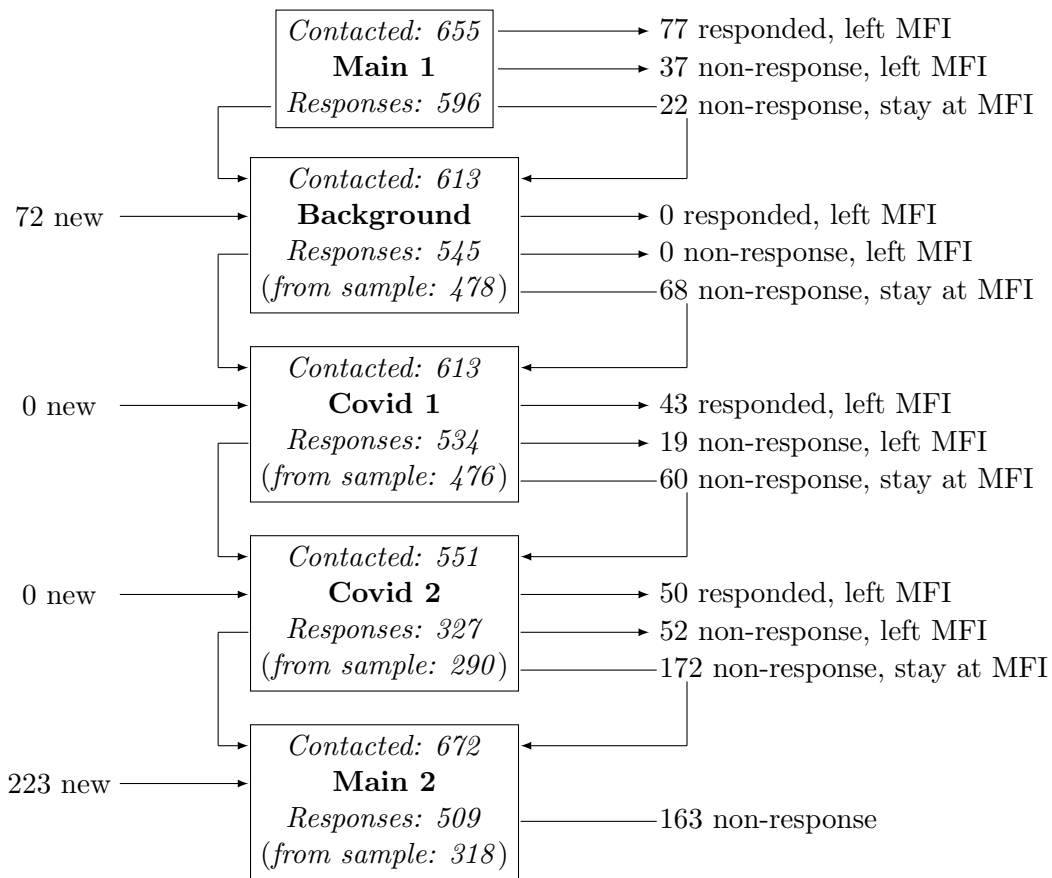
Contacted: 655
Main 1
Responses: 596

77 responded, left MFI
37 non-response, left MFI
22 non-response, stay at MFI

72 new

Contacted: 613
Background
Responses: 545
(from sample: 478)

0 responded, left MFI
0 non-response, left MFI
68 non-response, stay at MFI

0 new

Contacted: 613
Covid 1
Responses: 534
(from sample: 476)

43 responded, left MFI
19 non-response, left MFI
60 non-response, stay at MFI

0 new

Contacted: 551
Covid 2
Responses: 327
(from sample: 290)

50 responded, left MFI
52 non-response, left MFI
172 non-response, stay at MFI

223 new

Contacted: 672
Main 2
Responses: 509
(from sample: 318)

163 non-response